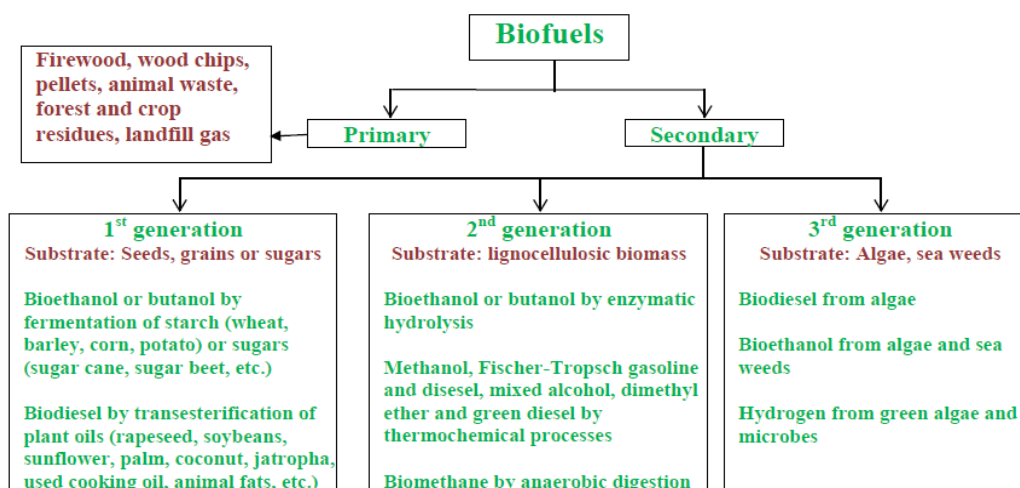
Biofuels

Firewood, wood chips, pellets, animal waste, forest and crop residues, landfill gas

Primary

Secondary

1$^{st}$ generation
Substrate: Seeds, grains or sugars

Bioethanol or butanol by fermentation of starch (wheat, barley, corn, potato) or sugars (sugar cane, sugar beet, etc.)

Biodiesel by transesterification of plant oils (rapeseed, soybeans, sunflower, palm, coconut, jatropha, used cooking oil, animal fats, etc.)

2$^{nd}$ generation
Substrate: lignocellulosic biomass

Bioethanol or butanol by enzymatic hydrolysis

Methanol, Fischer-Tropsch gasoline and disesel, mixed alcohol, dimethyl ether and green diesel by thermochemical processes

Biomethane by anaerobic digestion

3$^{rd}$ generation
Substrate: Algae, sea weeds

Biodiesel from algae

Bioethanol from algae and sea weeds

Hydrogen from green algae and microbes